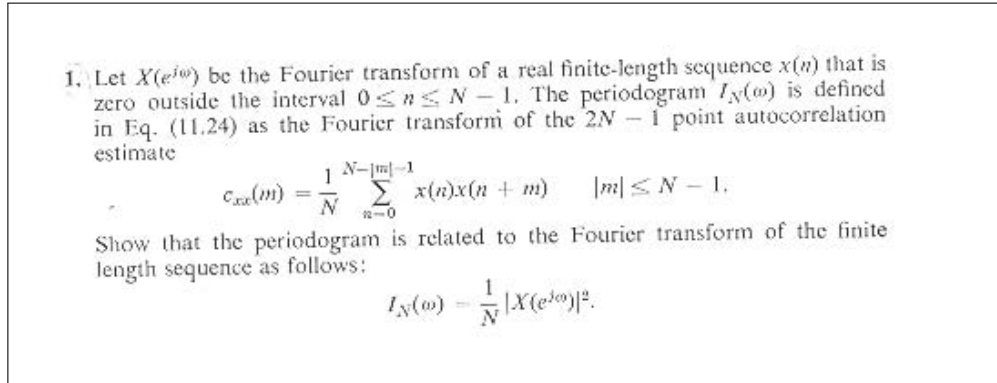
1. Let $X(e^{j\omega})$ be the Fourier transform of a real finite-length sequence $x(n)$ that is zero outside the interval $0 \le n \le N-1$. The periodogram $I_N(\omega)$ is defined in Eq. (11.24) as the Fourier transform of the $2N-1$ point autocorrelation estimate

$$c_{xx}(m) = \frac{1}{N}\sum_{n=0}^{N-|m|-1} x(n)x(n+m) \qquad |m| \le N-1.$$

Show that the periodogram is related to the Fourier transform of the finite length sequence as follows:

$$I_N(\omega) = \frac{1}{N}|X(e^{j\omega})|^2.$$